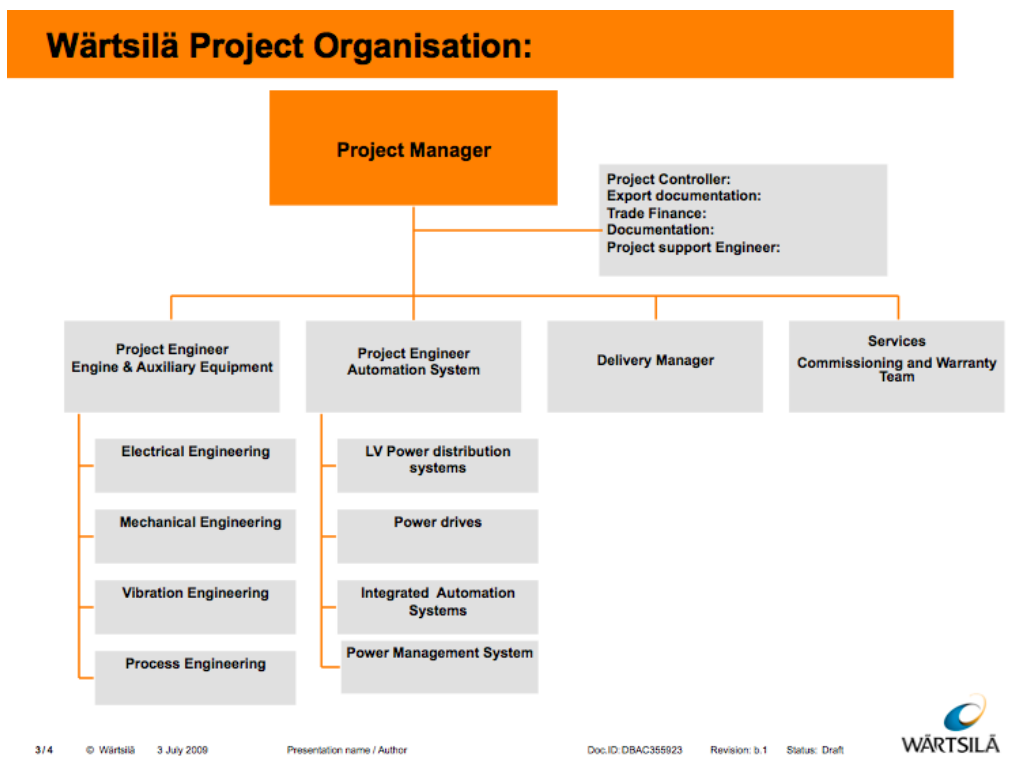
Wärtsilä Project Organisation:

Project Manager

Project Controller:
Export documentation:
Trade Finance:
Documentation:
Project support Engineer:

Project Engineer
Engine & Auxiliary Equipment

Project Engineer
Automation System

Delivery Manager

Services
Commissioning and Warranty Team

Electrical Engineering

Mechanical Engineering

Vibration Engineering

Process Engineering

LV Power distribution systems

Power drives

Integrated Automation Systems

Power Management System

3 / 4 © Wärtsilä 3 July 2009 Presentation name / Author Doc.ID:DBAC355923 Revision: b.1 Status: Draft

WÄRTSILÄ